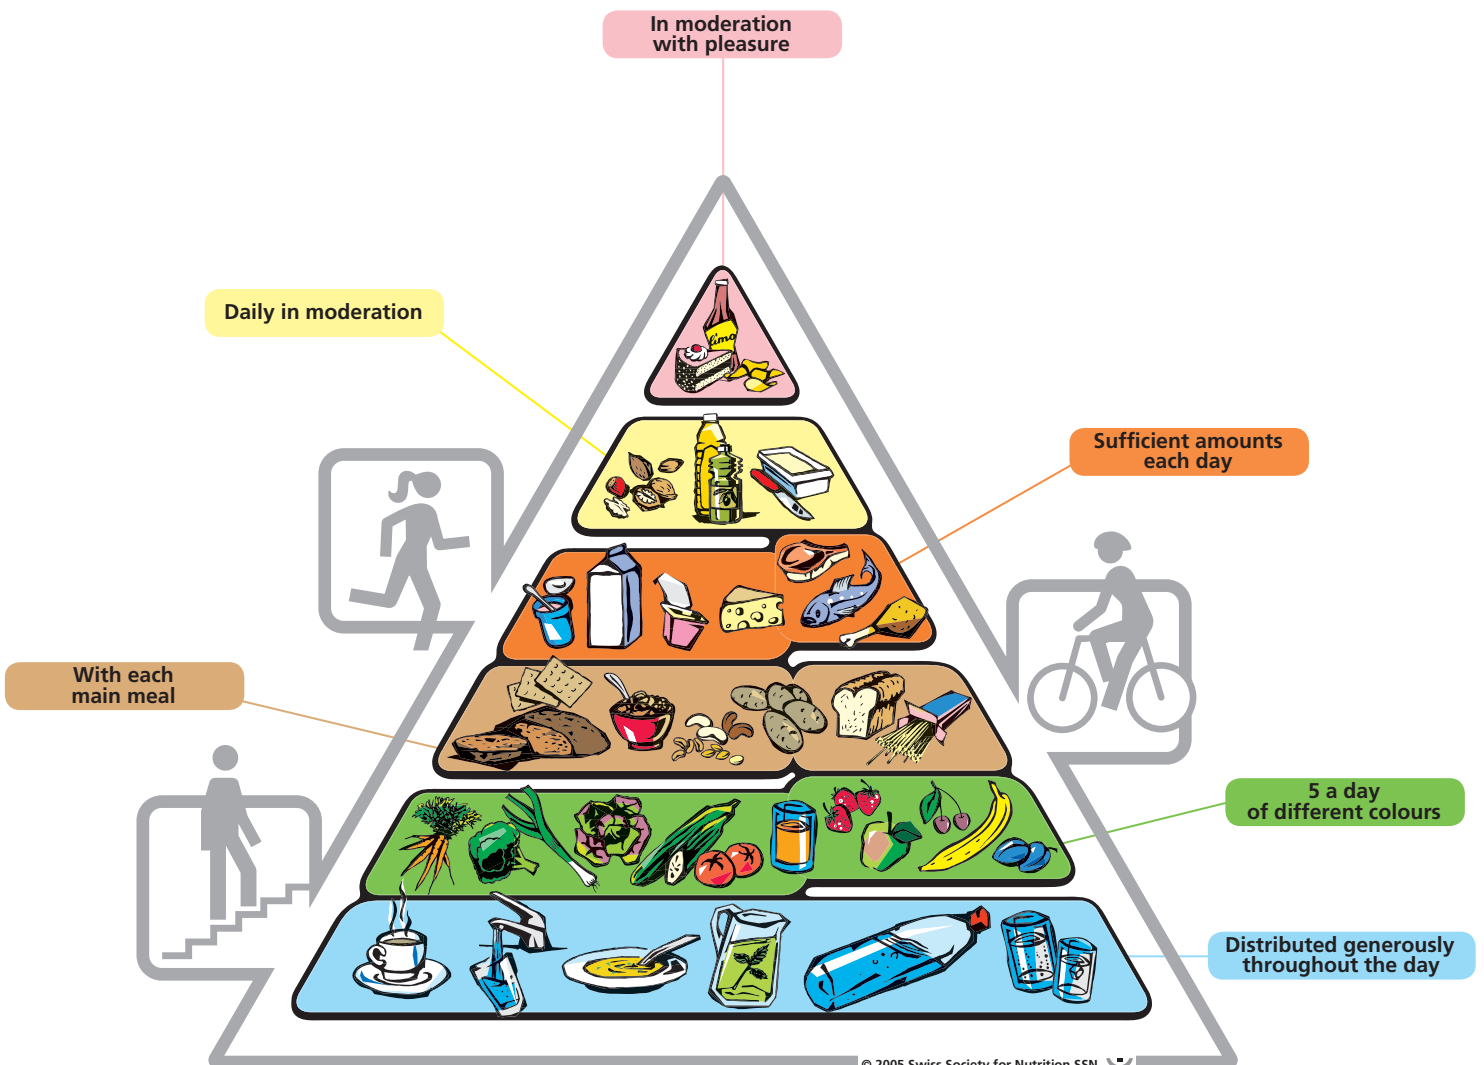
In moderation with pleasure

Daily in moderation

Sufficient amounts each day

With each main meal

5 a day of different colours

Distributed generously throughout the day

Limo

© 2005 Swiss Society for Nutrition SSN